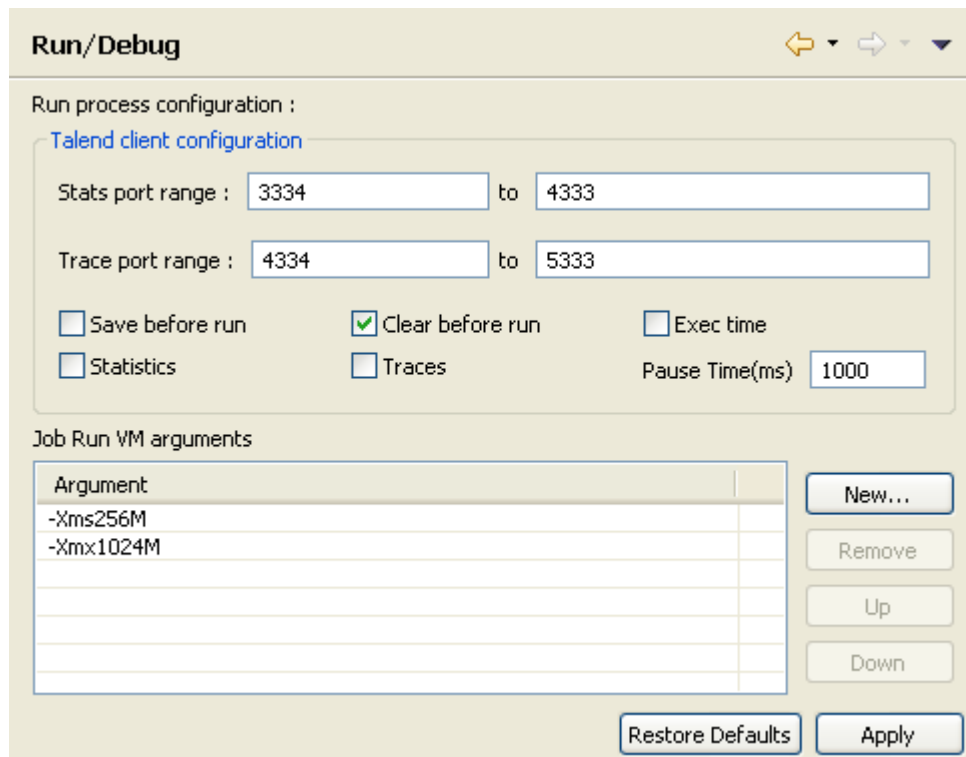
Run/Debug

Run process configuration :

Talend client configuration

Stats port range : 3334 to 4333

Trace port range : 4334 to 5333

Save before run

Clear before run

Exec time

Statistics

Traces

Pause Time(ms) 1000

Job Run VM arguments

| Argument |
|---|
| -Xms256M |
| -Xmx1024M |

New...

Remove

Up

Down

Restore Defaults

Apply